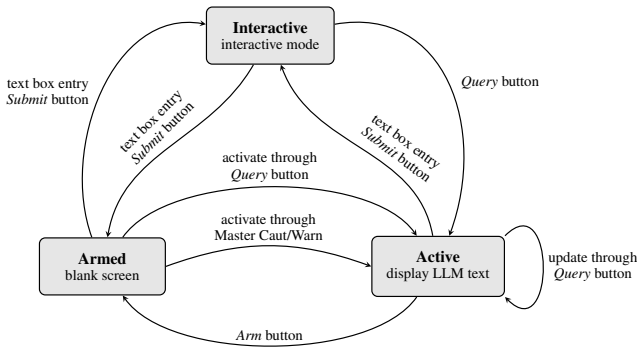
**Interactive**
interactive mode

text box entry
*Submit* button

text box entry
*Submit* button

*Query* button

text box entry
*Submit* button

activate through
*Query* button

activate through
Master Caut/Warn

**Armed**
blank screen

**Active**
display LLM text

update through
*Query* button

*Arm* button